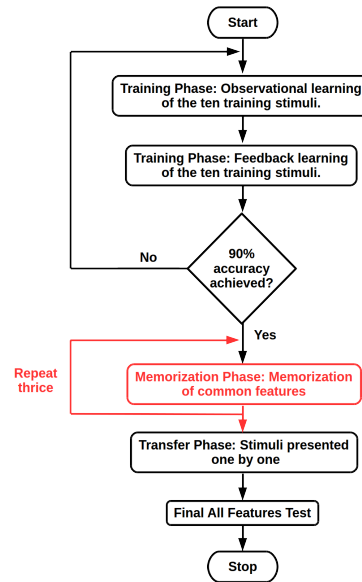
Start

Training Phase: Observational learning of the ten training stimuli.

Training Phase: Feedback learning of the ten training stimuli.

No

90% accuracy achieved?

Yes

Repeat thrice

Memorization Phase: Memorization of common features

Transfer Phase: Stimuli presented one by one

Final All Features Test

Stop